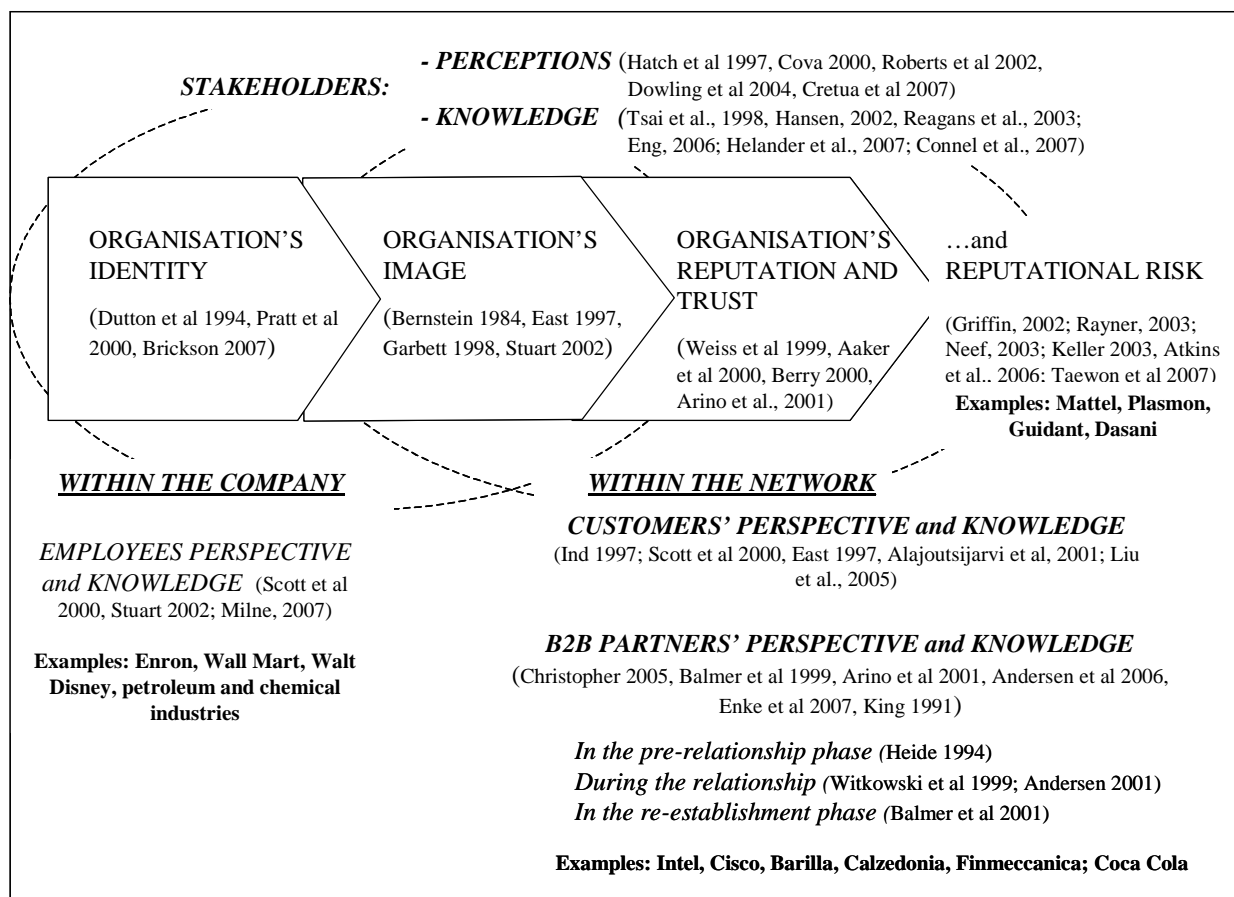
STAKEHOLDERS:

- PERCEPTIONS (Hatch et al 1997, Cova 2000, Roberts et al 2002, Dowling et al 2004, Cretua et al 2007)

- KNOWLEDGE (Tsai et al., 1998, Hansen, 2002, Reagans et al., 2003; Eng, 2006; Helander et al., 2007; Connel et al., 2007)

ORGANISATION'S IDENTITY

(Dutton et al 1994, Pratt et al 2000, Brickson 2007)

ORGANISATION'S IMAGE

(Bernstein 1984, East 1997, Garbett 1998, Stuart 2002)

ORGANISATION'S REPUTATION AND TRUST

(Weiss et al 1999, Aaker et al 2000, Berry 2000, Arino et al., 2001)

…and REPUTATIONAL RISK

(Griffin, 2002; Rayner, 2003; Neef, 2003; Keller 2003, Atkins et al.. 2006: Taewon et al 2007)

Examples: Mattel, Plasmon, Guidant, Dasani

WITHIN THE COMPANY

EMPLOYEES PERSPECTIVE and KNOWLEDGE (Scott et al 2000, Stuart 2002; Milne, 2007)

Examples: Enron, Wall Mart, Walt Disney, petroleum and chemical industries

WITHIN THE NETWORK

CUSTOMERS' PERSPECTIVE and KNOWLEDGE

(Ind 1997; Scott et al 2000, East 1997, Alajoutsijarvi et al, 2001; Liu et al., 2005)

B2B PARTNERS' PERSPECTIVE and KNOWLEDGE

(Christopher 2005, Balmer et al 1999, Arino et al 2001, Andersen et al 2006, Enke et al 2007, King 1991)

In the pre-relationship phase (Heide 1994)
During the relationship (Witkowski et al 1999; Andersen 2001)
In the re-establishment phase (Balmer et al 2001)

Examples: Intel, Cisco, Barilla, Calzedonia, Finmeccanica; Coca Cola